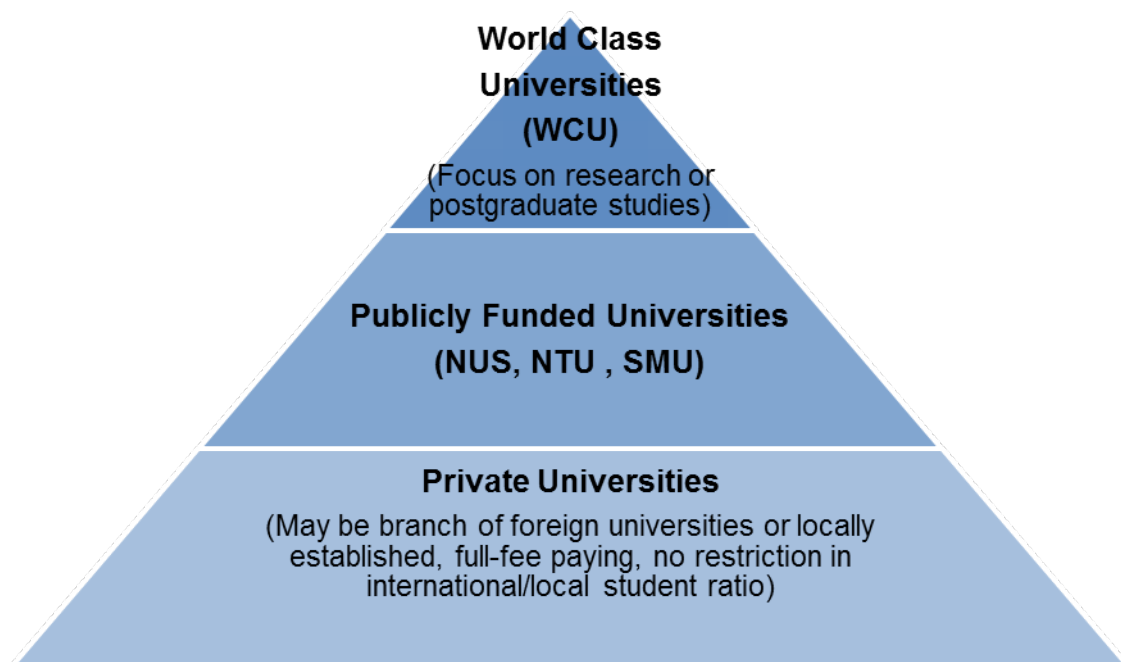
World Class Universities (WCU)

(Focus on research or postgraduate studies)

Publicly Funded Universities (NUS, NTU , SMU)

Private Universities

(May be branch of foreign universities or locally established, full-fee paying, no restriction in international/local student ratio)